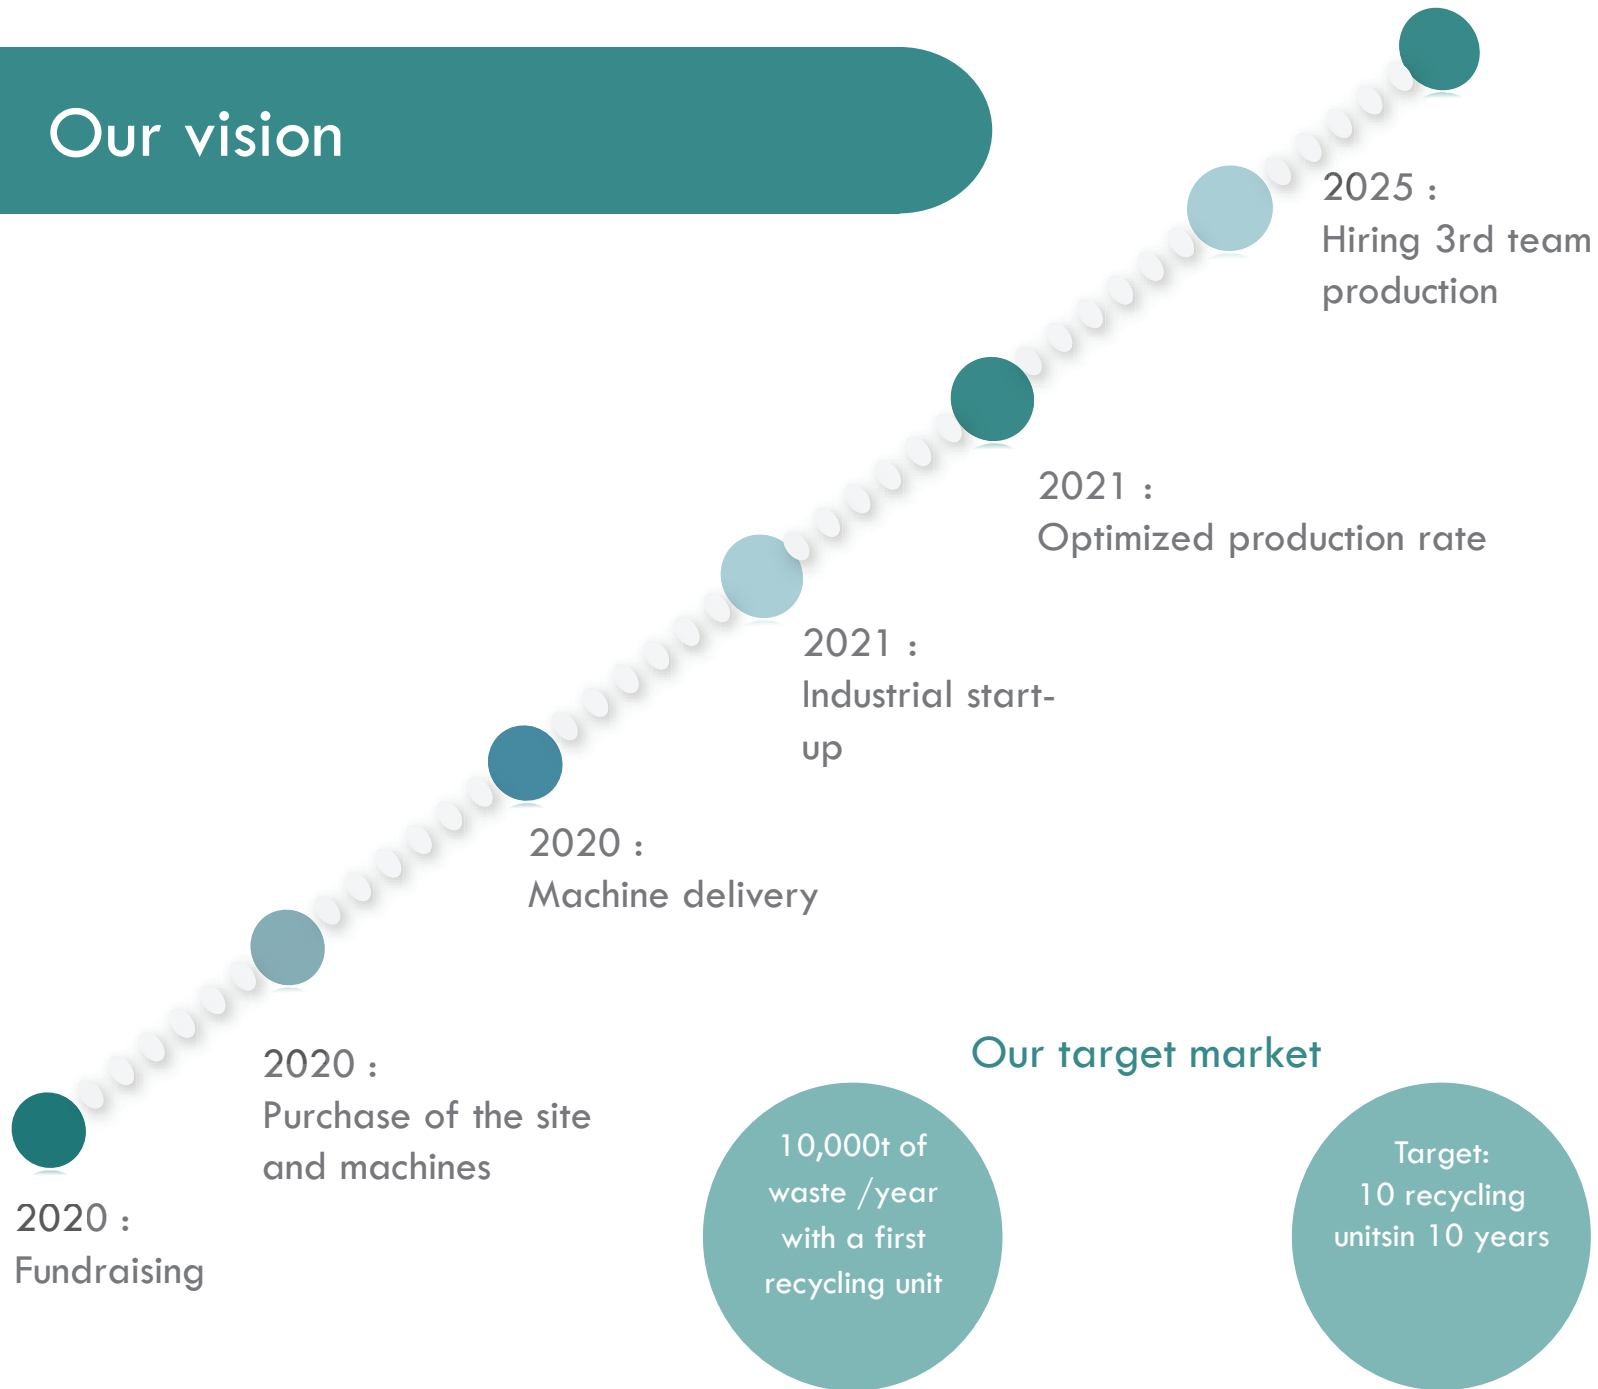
Our vision

2025 :
Hiring 3rd team production

2021 :
Optimized production rate

2021 :
Industrial start-up

2020 :
Machine delivery

2020 :
Purchase of the site and machines

2020 :
Fundraising

Our target market

10,000t of waste /year with a first recycling unit

Target:
10 recycling unitsin 10 years